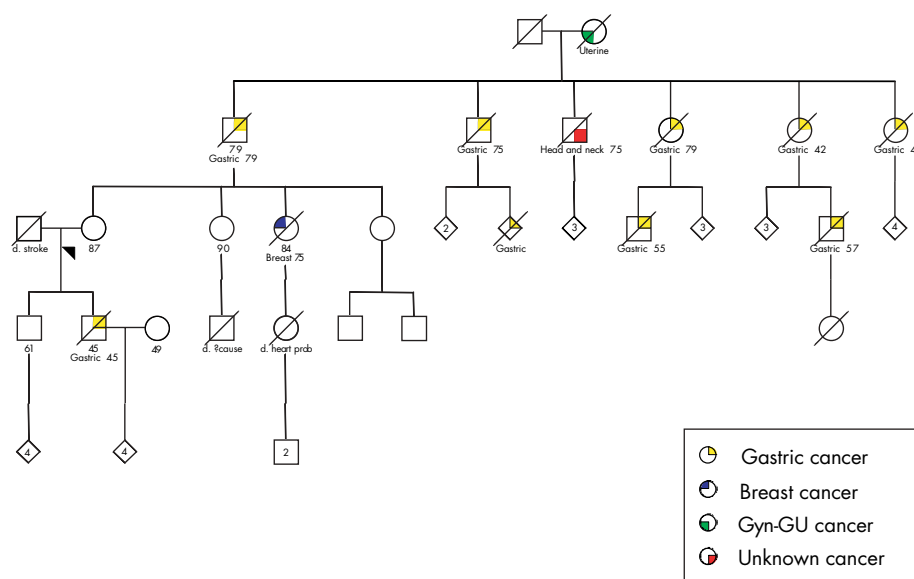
Uterine

79
Gastric 79

Gastric 75

Head and neck 75

Gastric 79

Gastric 42

Gastric 4

d. stroke

87

90

84
Breast 75

2

Gastric

3

Gastric 55

3

3

Gastric 57

4

61

45
Gastric 45

49

d. ?cause

d. heart prob

4

4

2

Gastric cancer
Breast cancer
Gyn-GU cancer
Unknown cancer